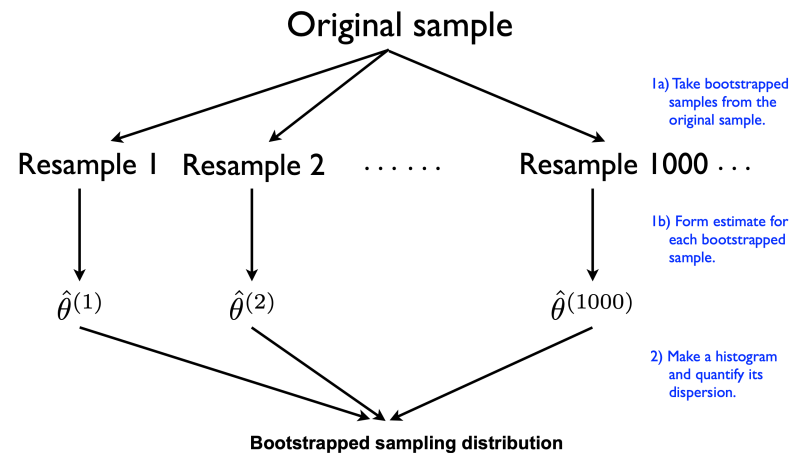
Original sample

1a) Take bootstrapped samples from the original sample.

Resample 1    Resample 2    . . . . . .    Resample 1000 . . .

1b) Form estimate for each bootstrapped sample.

$\hat{\theta}^{(1)}$    $\hat{\theta}^{(2)}$    $\hat{\theta}^{(1000)}$

2) Make a histogram and quantify its dispersion.

Bootstrapped sampling distribution